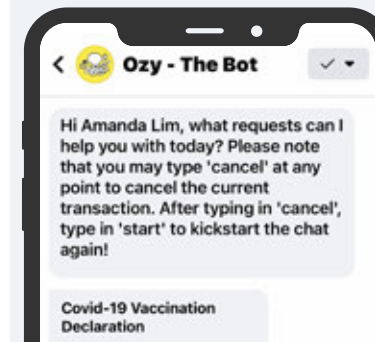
<
Ozy - The Bot
✓ ▾

Hi Amanda Lim, what requests can I help you with today? Please note that you may type 'cancel' at any point to cancel the current transaction. After typing in 'cancel', type in 'start' to kickstart the chat again!

Covid-19 Vaccination Declaration